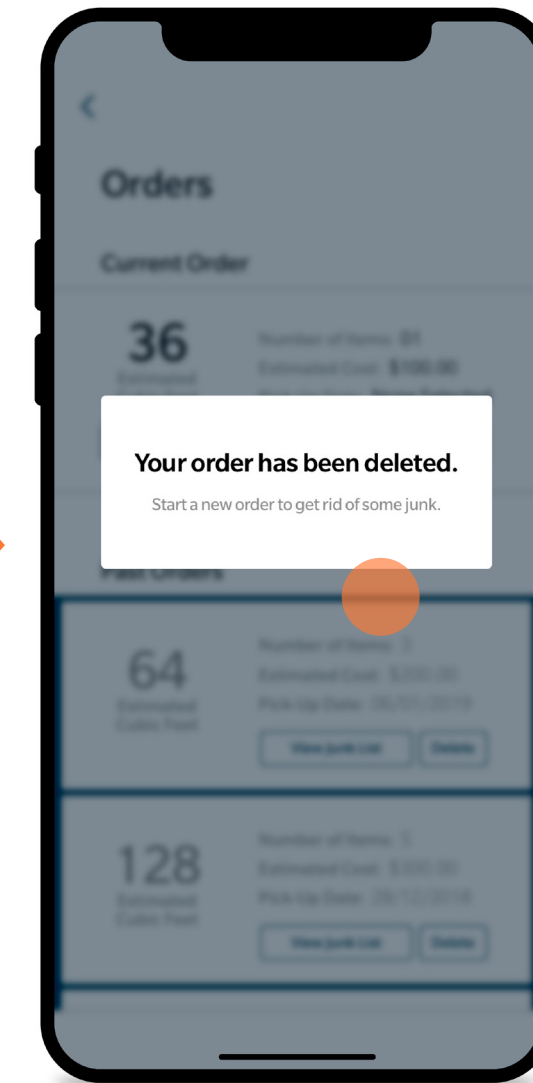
<

Orders

Current Order

36
Estimated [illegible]

Number of Items: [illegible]
Estimated Cost: $100.00
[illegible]

Your order has been deleted.

Start a new order to get rid of some junk.

Past Orders

64
Estimated Cubic Feet

Number of Items: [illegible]
Estimated Cost: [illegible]
Pick Up Date: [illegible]

View Junk List
Delete

128
Estimated Cubic Feet

Number of Items: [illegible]
Estimated Cost: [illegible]
Pick Up Date: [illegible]

View Junk List
Delete